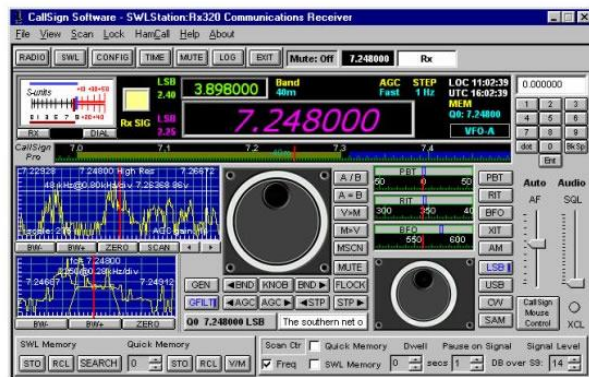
CallSign Software - SWLStation:Rx320 Communications Receiver

File View Scan Lock HamCall Help About

RADIO SWL CONFIG TIME MUTE LOG EXIT Mute: Off 7.248000 Rx

S-units +0 +20 +40 +60
S 1 3 5 7 9 +20 +40
RX DIAL

LSB 2.40
Rx SIG
LSB 2.35

3.898000
Band 40m
AGC Fast
STEP 1 Hz
LOC 11:02:39
UTC 16:02:39
MEM
Q0: 7.24800
VFO-A

7.248000

0.000000
1 2 3
4 5 6
7 8 9
dot 0 BkSp
Ent

CallSign Pro
7.0 7.1 7.2 7.3 7.4

7.22929 7.24800 High Res 7.26672
48 kHz@0.80kHz/div 7.25368 86v

BW- BW+ ZERO SCAN

7.24800
2.58@0.28kHz/div
7.24667 7.24912

BW- BW+ ZERO

A / B
A = B
V>M
M>V
MSCN
MUTE

PBT
-50 0 50
RIT
300 350 40
BFO
550 600

PBT
RIT
BFO
XIT
AM
LSB
USB
CW
SAM

Auto Audio
AF SQL

GEN ◄BND KNOB BND► FLOCK
GFILT ◄AGC AGC► ◄STP STP►
Q0 7.248000 LSB The southern net o

CallSign Mouse Control
XCL

SWL Memory Quick Memory
STO RCL SEARCH 0 STO RCL V/M

Scan Ctr Quick Memory Dwell Pause on Signal Signal Level
Freq SWL Memory 0 secs 1 DB over S9: 14